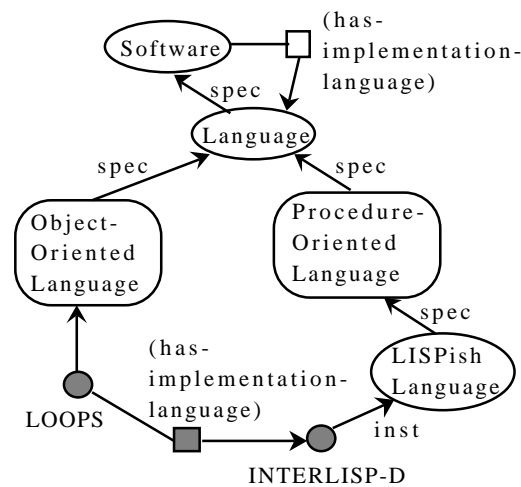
Software

(has-implementation-language)

spec

Language

spec

spec

Object-Oriented Language

Procedure-Oriented Language

spec

(has-implementation-language)

LISPish Language

LOOPS

inst

INTERLISP-D